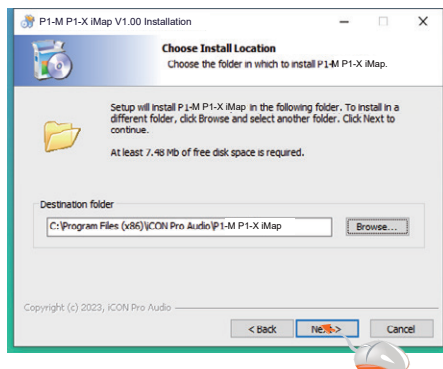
P1-M P1-X iMap V1.00 Installation

Choose Install Location

Choose the folder in which to install P1-M P1-X iMap.

Setup will install P1-M P1-X iMap in the following folder. To install in a different folder, click Browse and select another folder. Click Next to continue.

At least 7.48 Mb of free disk space is required.

Destination folder

C:\Program Files (x86)\iCON Pro Audio\P1-M P1-X iMap

Browse...

Copyright (c) 2023, iCON Pro Audio

< Back

Next >

Cancel